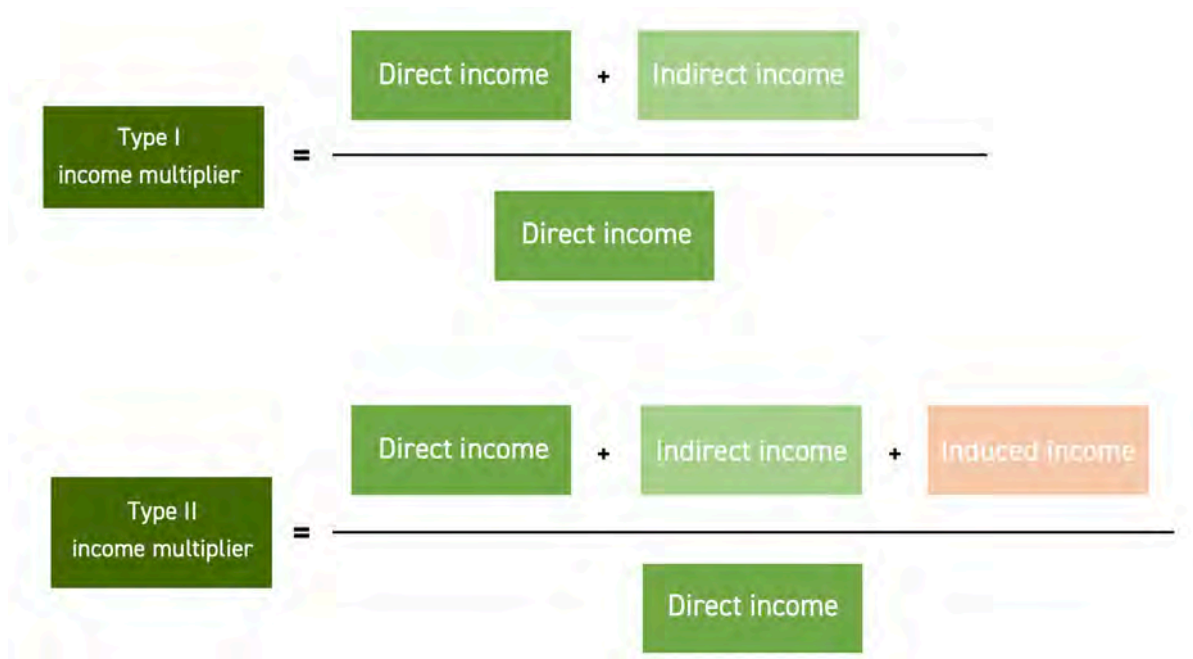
Type I income multiplier = $\frac{\text{Direct income} + \text{Indirect income}}{\text{Direct income}}$

Type II income multiplier = $\frac{\text{Direct income} + \text{Indirect income} + \text{Induced income}}{\text{Direct income}}$